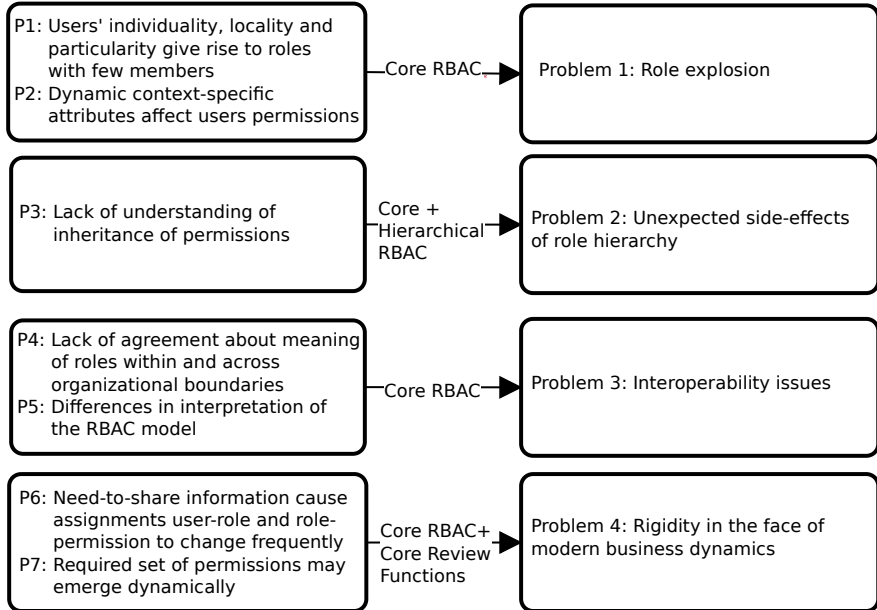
P1: Users' individuality, locality and particularity give rise to roles with few members
P2: Dynamic context-specific attributes affect users permissions

Core RBAC

Problem 1: Role explosion

P3: Lack of understanding of inheritance of permissions

Core + Hierarchical RBAC

Problem 2: Unexpected side-effects of role hierarchy

P4: Lack of agreement about meaning of roles within and across organizational boundaries
P5: Differences in interpretation of the RBAC model

Core RBAC

Problem 3: Interoperability issues

P6: Need-to-share information cause assignments user-role and role-permission to change frequently
P7: Required set of permissions may emerge dynamically

Core RBAC+ Core Review Functions

Problem 4: Rigidity in the face of modern business dynamics